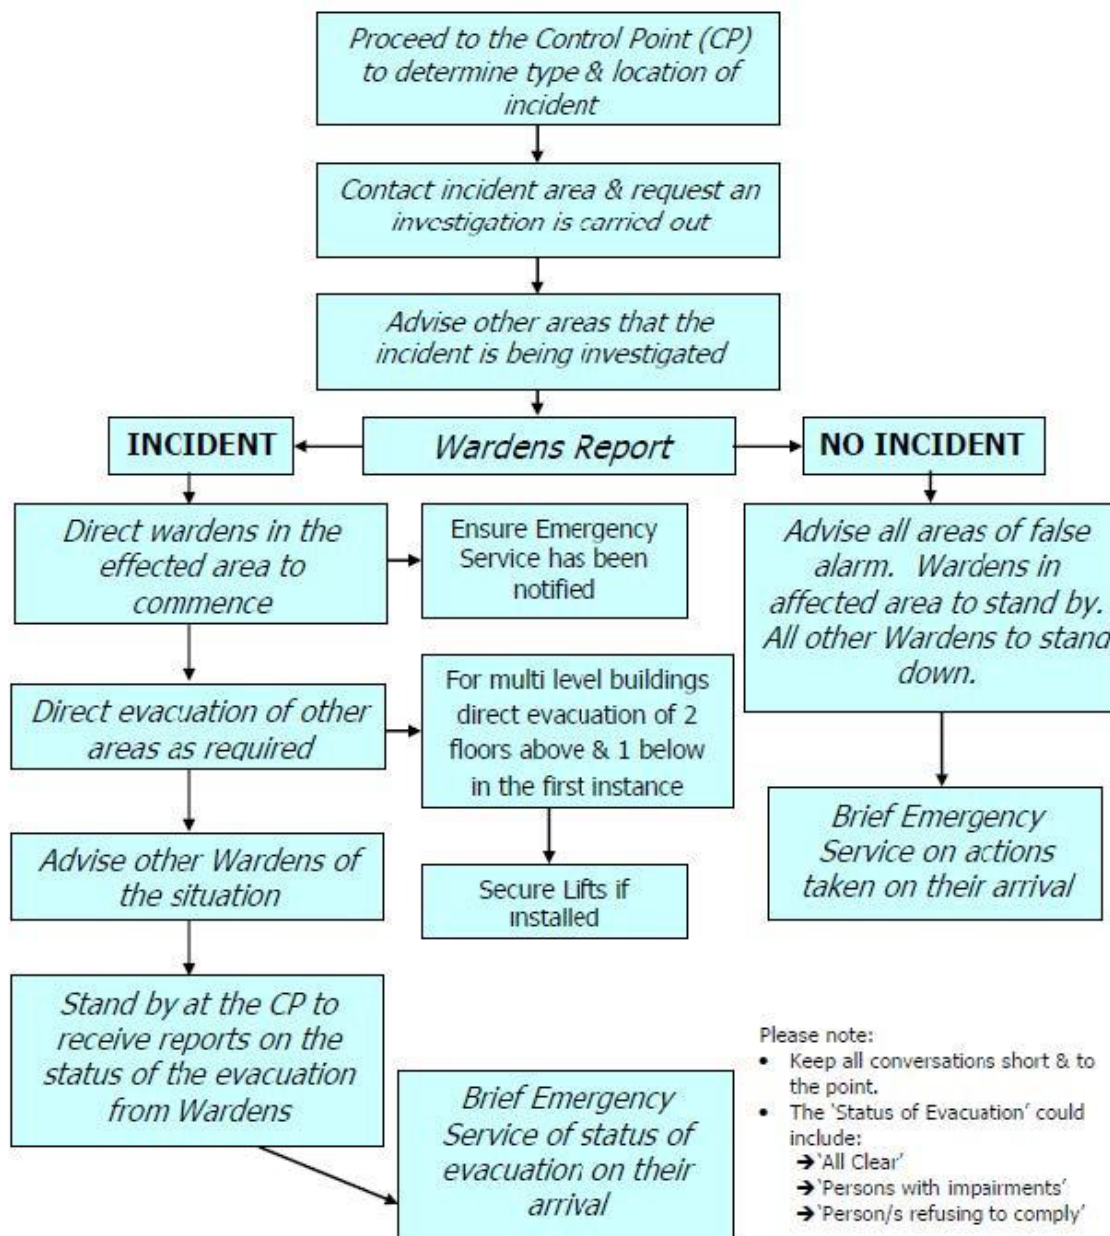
Proceed to the Control Point (CP) to determine type & location of incident

Contact incident area & request an investigation is carried out

Advise other areas that the incident is being investigated

INCIDENT

Wardens Report

NO INCIDENT

Direct wardens in the effected area to commence

Ensure Emergency Service has been notified

Advise all areas of false alarm. Wardens in affected area to stand by. All other Wardens to stand down.

Direct evacuation of other areas as required

For multi level buildings direct evacuation of 2 floors above & 1 below in the first instance

Brief Emergency Service on actions taken on their arrival

Advise other Wardens of the situation

Secure Lifts if installed

Stand by at the CP to receive reports on the status of the evacuation from Wardens

Brief Emergency Service of status of evacuation on their arrival

Please note:
• Keep all conversations short & to the point.
• The 'Status of Evacuation' could include:
→'All Clear'
→'Persons with impairments'
→'Person/s refusing to comply'